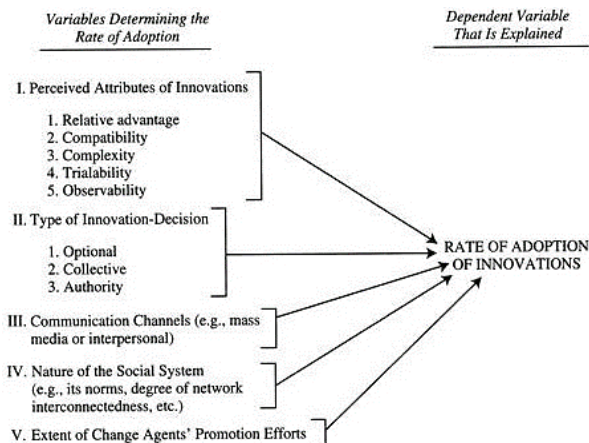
Variables Determining the Rate of Adoption

Dependent Variable That Is Explained

I. Perceived Attributes of Innovations

1. Relative advantage
2. Compatibility
3. Complexity
4. Trialability
5. Observability

II. Type of Innovation-Decision

1. Optional
2. Collective
3. Authority

III. Communication Channels (e.g., mass media or interpersonal)

IV. Nature of the Social System (e.g., its norms, degree of network interconnectedness, etc.)

V. Extent of Change Agents' Promotion Efforts

RATE OF ADOPTION OF INNOVATIONS